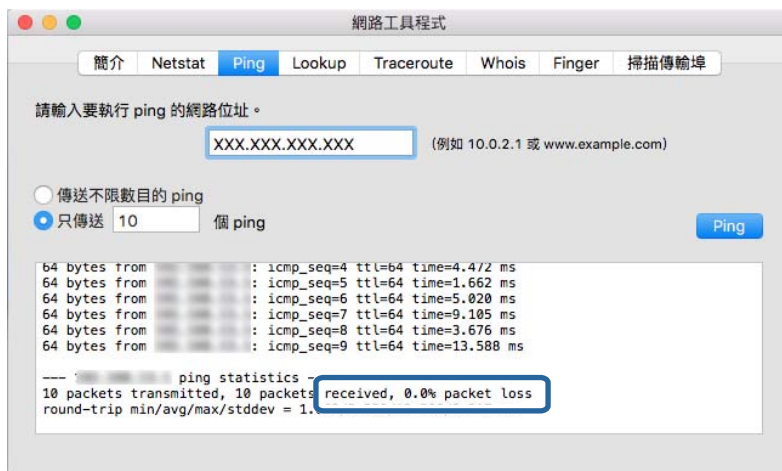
網路工具程式

簡介 | Netstat | Ping | Lookup | Traceroute | Whois | Finger | 掃描傳輸埠

請輸入要執行 ping 的網路位址。

XXX.XXX.XXX.XXX

(例如 10.0.2.1 或 www.example.com)

傳送不限數目的 ping

只傳送 10 個 ping

Ping

64 bytes from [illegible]: icmp_seq=4 ttl=64 time=4.472 ms
64 bytes from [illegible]: icmp_seq=5 ttl=64 time=1.662 ms
64 bytes from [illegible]: icmp_seq=6 ttl=64 time=5.020 ms
64 bytes from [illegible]: icmp_seq=7 ttl=64 time=9.105 ms
64 bytes from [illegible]: icmp_seq=8 ttl=64 time=3.676 ms
64 bytes from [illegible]: icmp_seq=9 ttl=64 time=13.588 ms

--- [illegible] ping statistics ---
10 packets transmitted, 10 packets received, 0.0% packet loss
round-trip min/avg/max/stddev = 1.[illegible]